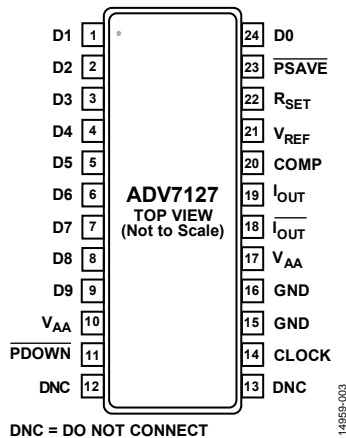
D1 1
D2 2
D3 3
D4 4
D5 5
D6 6
D7 7
D8 8
D9 9
$V_{AA}$ 10
$\overline{PDOWN}$ 11
DNC 12

24 D0
23 $\overline{PSAVE}$
22 $R_{SET}$
21 $V_{REF}$
20 COMP
19 $I_{OUT}$
18 $\overline{I_{OUT}}$
17 $V_{AA}$
16 GND
15 GND
14 CLOCK
13 DNC

ADV7127
TOP VIEW
(Not to Scale)

DNC = DO NOT CONNECT

14959-003